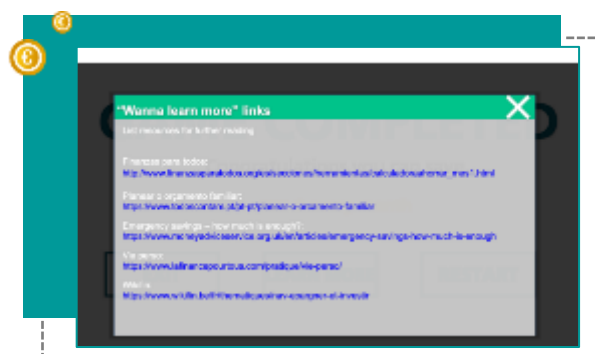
"Wanna learn more" links

List resources for further reading

Finanzas para todos:
https://www.finanzasparatodos.es/es/secciones/herramientas/calculadoradeahorros_mes*.html

Planear o orçamento familiar:
https://www.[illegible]/planear-o-orcamento-familiar

Emergency savings – how much is enough?:
https://www.moneyadviceservice.org.uk/en/articles/emergency-savings-how-much-is-enough

Vie perso:
https://www.lafinancepourtous.com/pratique/vie-perso/

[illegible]:
https://www.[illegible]